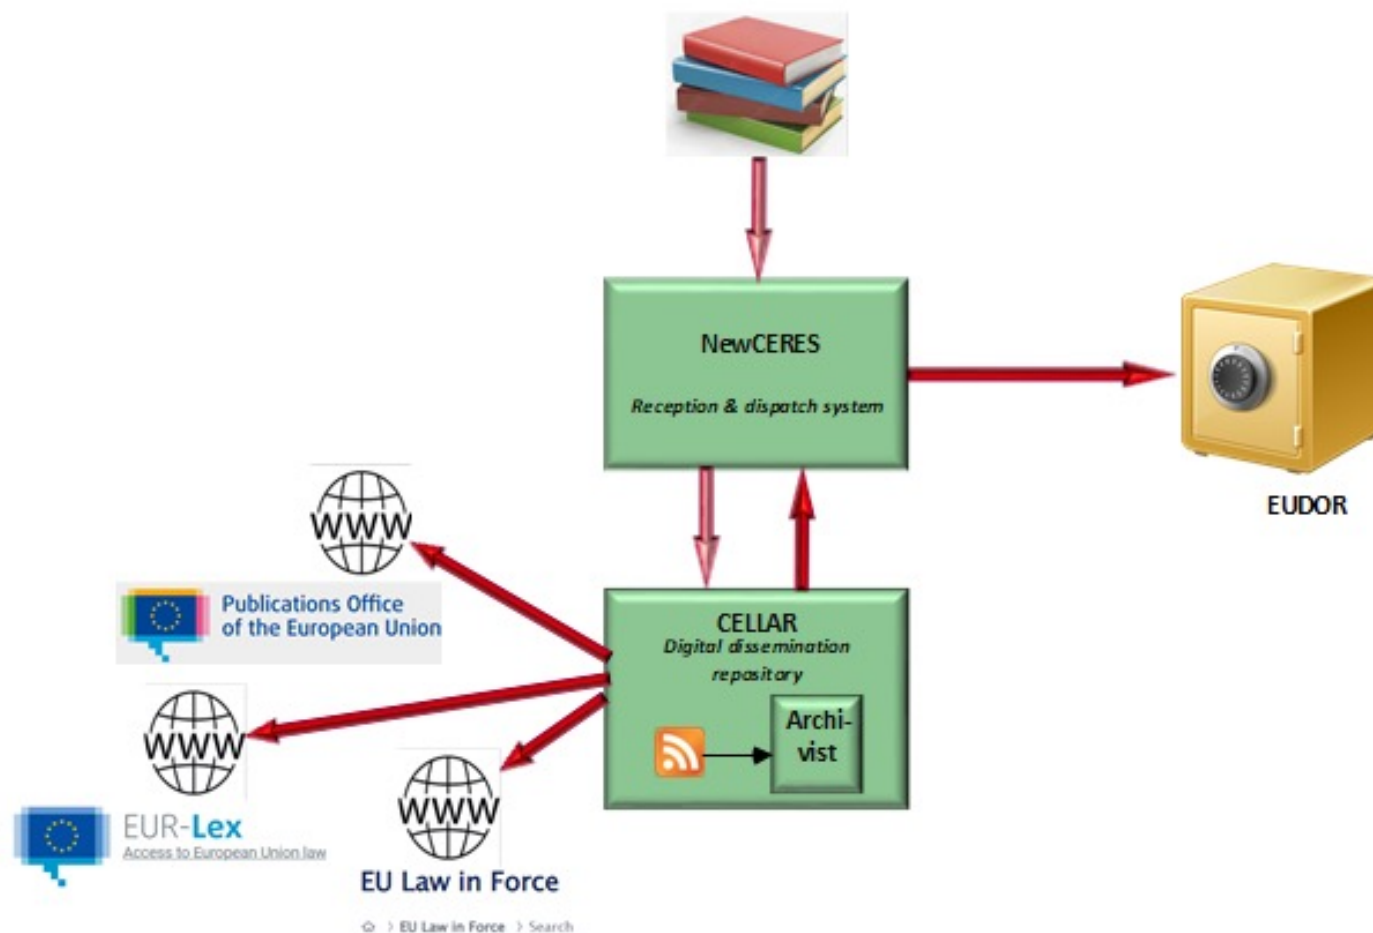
NewCERES

Reception & dispatch system

EUDOR

WWW

Publications Office of the European Union

CELLAR
Digital dissemination repository

Archivist

WWW

WWW

EUR-Lex
Access to European Union law

EU Law in Force

> EU Law in Force > Search